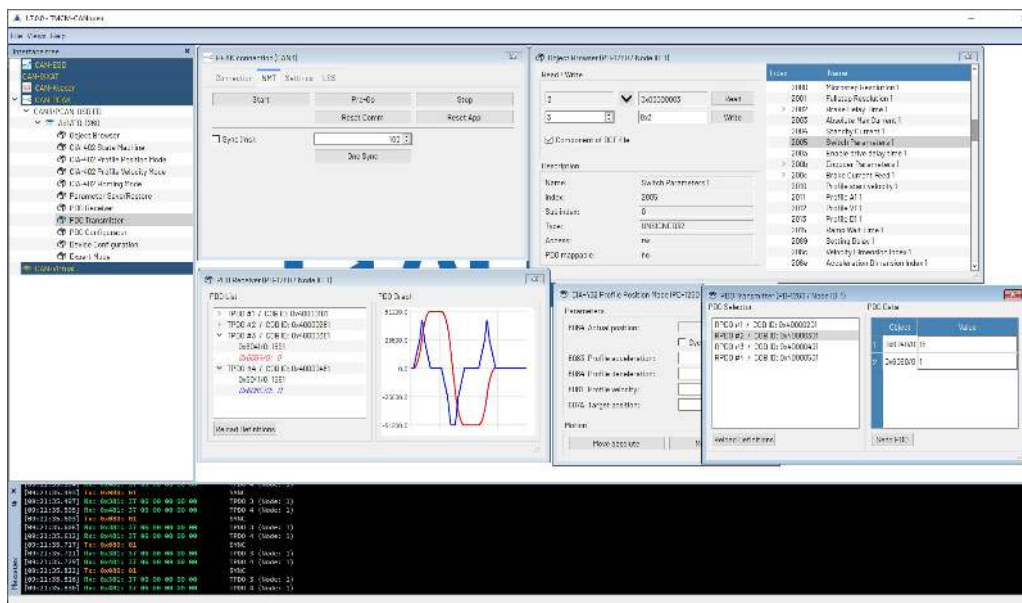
TMCL-CANopen

File View Help

Interface Tree

CAN-ESD

CAN-IXXAT

CAN-Kvaser

CAN-PEAK

CANOPEN (ESD-TB)

Node ID [300]

Object Browser

CiA-402 State Machine

CiA-402 Profile Position Mode

CiA-402 Profile Velocity Mode

CiA-402 Homing Mode

Parameter Save/Restore

PDO Receiver

PDO Transmitter

PDO Configuration

Device Configuration

Expert Mode

CAN-Virtual

PEAK connection [CAN]

Connection NMT Settings LSS

Start

Pre-Op

Stop

Reset Comm

Reset App

Sync Period

100

One Sync

Object Browser [PD-1270 / Node ID 1]

Read / Write

3

0x00000003

Read

3

0x2

Write

Convenient of DCF File

Description

Name:

Switch Parameters 1

Index:

2005

Subindex:

0

Type:

UNSIGNED32

Access:

rw

PDO mappable:

no

Index

Name

2000

Microstep Resolution 1

2001

Fullstep Resolution 1

2002

Brake Delay Time 1

2003

Absolute Max Current 1

2004

Standby Current 1

2005

Switch Parameters 1

2006

Enable drive delay time 1

2007

Encoder Parameters 1

2008

Brake Current Feed 1

2010

Profile start velocity 1

2011

Profile A1 1

2012

Profile V1 1

2013

Profile D1 1

2015

Ramp Wait time 1

2089

Bootup Delay 1

208c

Velocity Dimension Index 1

208e

Acceleration Dimension Index 1

PDO Receiver [PD-1270 / Node ID 1]

PDO List

TPDO #1 / COB ID: 0x40000181

TPDO #2 / COB ID: 0x40000281

TPDO #3 / COB ID: 0x40000381

0x60410010: 1551

0x6064: 0

TPDO #4 / COB ID: 0x40000481

0x60410010: 1551

0x6064: 0

Reload Definitions

PDO Graph

5000.0

2500.0

0.0

-2500.0

-5000.0

CiA-402 Profile Position Mode [PD-1270]

Parameters

6064 Actual position:

Sync

6083 Profile acceleration:

6084 Profile deceleration:

6081 Profile velocity:

607A Target position:

Motion

Move absolute

PDO Transmitter [PD-1270 / Node ID 1]

PDO Selection

RPDO #1 / COB ID: 0x40000201

RPDO #2 / COB ID: 0x40000301

RPDO #3 / COB ID: 0x40000401

RPDO #4 / COB ID: 0x40000501

Reload Definitions

PDO Data

Object

Value

0x60400010

15

0x60600008

1

Send PDO

[09:21:35.495] Tx: 0x080: 01 SYNC
[09:21:35.497] Rx: 0x381: 37 06 00 00 00 00 TPDO 3 (Node: 1)
[09:21:35.505] Rx: 0x481: 37 06 00 00 00 00 TPDO 4 (Node: 1)
[09:21:35.505] Tx: 0x080: 01 SYNC
[09:21:35.506] Rx: 0x381: 37 06 00 00 00 00 TPDO 3 (Node: 1)
[09:21:35.512] Rx: 0x481: 37 06 00 00 00 00 TPDO 4 (Node: 1)
[09:21:35.717] Tx: 0x080: 01 SYNC
[09:21:35.721] Rx: 0x381: 37 06 00 00 00 00 TPDO 3 (Node: 1)
[09:21:35.725] Rx: 0x481: 37 06 00 00 00 00 TPDO 4 (Node: 1)
[09:21:35.823] Tx: 0x080: 01 SYNC
[09:21:35.826] Rx: 0x381: 37 06 00 00 00 00 TPDO 3 (Node: 1)
[09:21:35.830] Rx: 0x481: 37 06 00 00 00 00 TPDO 4 (Node: 1)

Messages